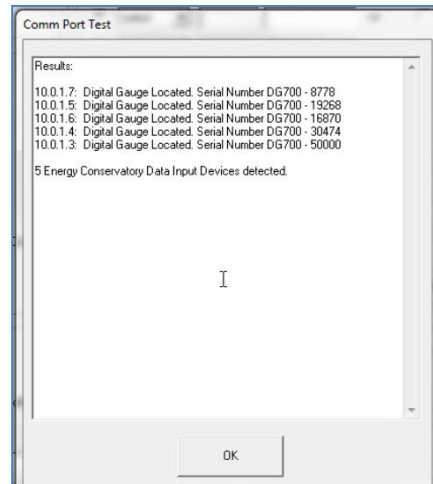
Comm Port Test

Results:

10.0.1.7: Digital Gauge Located. Serial Number DG700 - 8778
10.0.1.5: Digital Gauge Located. Serial Number DG700 - 19268
10.0.1.6: Digital Gauge Located. Serial Number DG700 - 16870
10.0.1.4: Digital Gauge Located. Serial Number DG700 - 30474
10.0.1.3: Digital Gauge Located. Serial Number DG700 - 50000

5 Energy Conservatory Data Input Devices detected.

OK